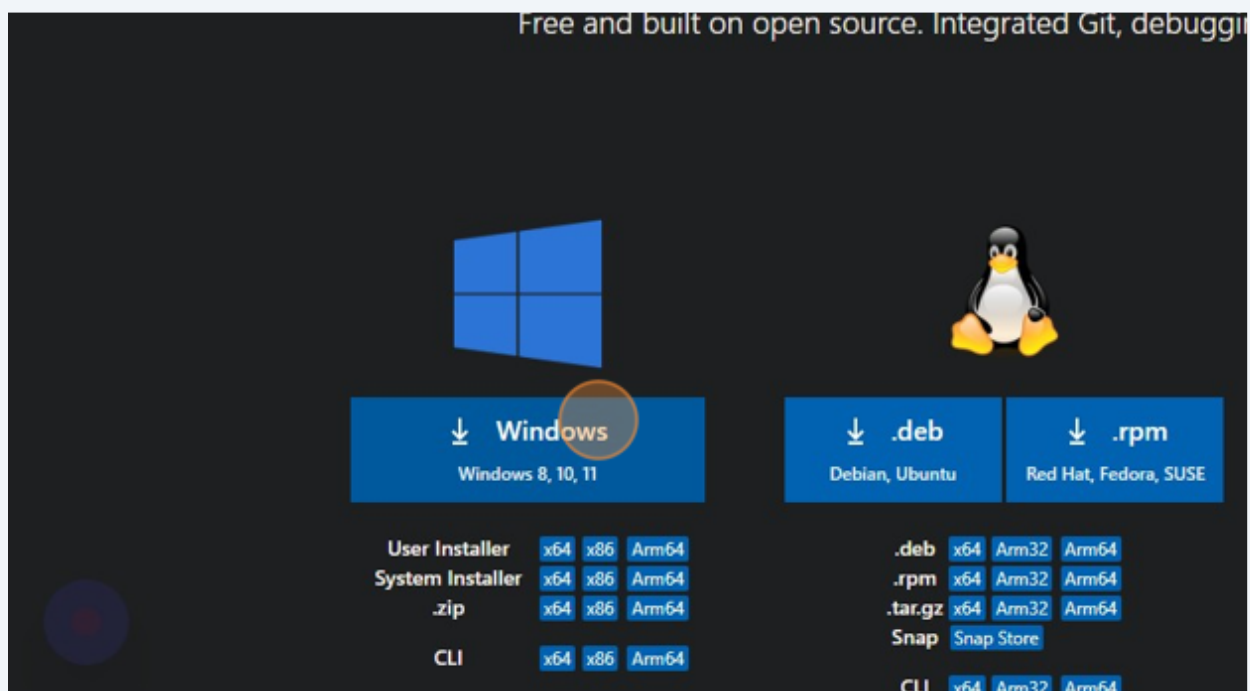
Free and built on open source. Integrated Git, debuggi

↓ Windows
Windows 8, 10, 11

↓ .deb
Debian, Ubuntu

↓ .rpm
Red Hat, Fedora, SUSE

User Installer x64 x86 Arm64
System Installer x64 x86 Arm64
.zip x64 x86 Arm64

CLI x64 x86 Arm64

.deb x64 Arm32 Arm64
.rpm x64 Arm32 Arm64
.tar.gz x64 Arm32 Arm64
Snap Snap Store

CLI x64 Arm32 Arm64